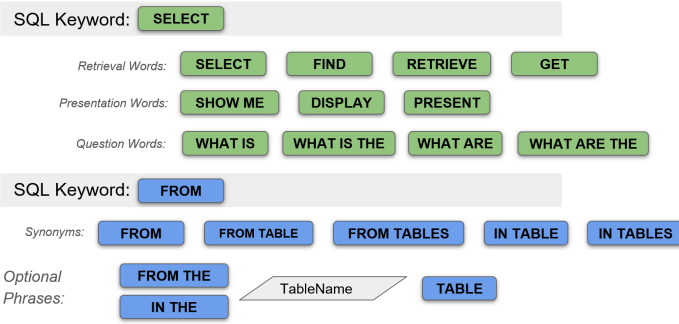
SQL Keyword: SELECT

Retrieval Words: SELECT FIND RETRIEVE GET

Presentation Words: SHOW ME DISPLAY PRESENT

Question Words: WHAT IS WHAT IS THE WHAT ARE WHAT ARE THE

SQL Keyword: FROM

Synonyms: FROM FROM TABLE FROM TABLES IN TABLE IN TABLES

Optional Phrases: FROM THE IN THE TableName TABLE